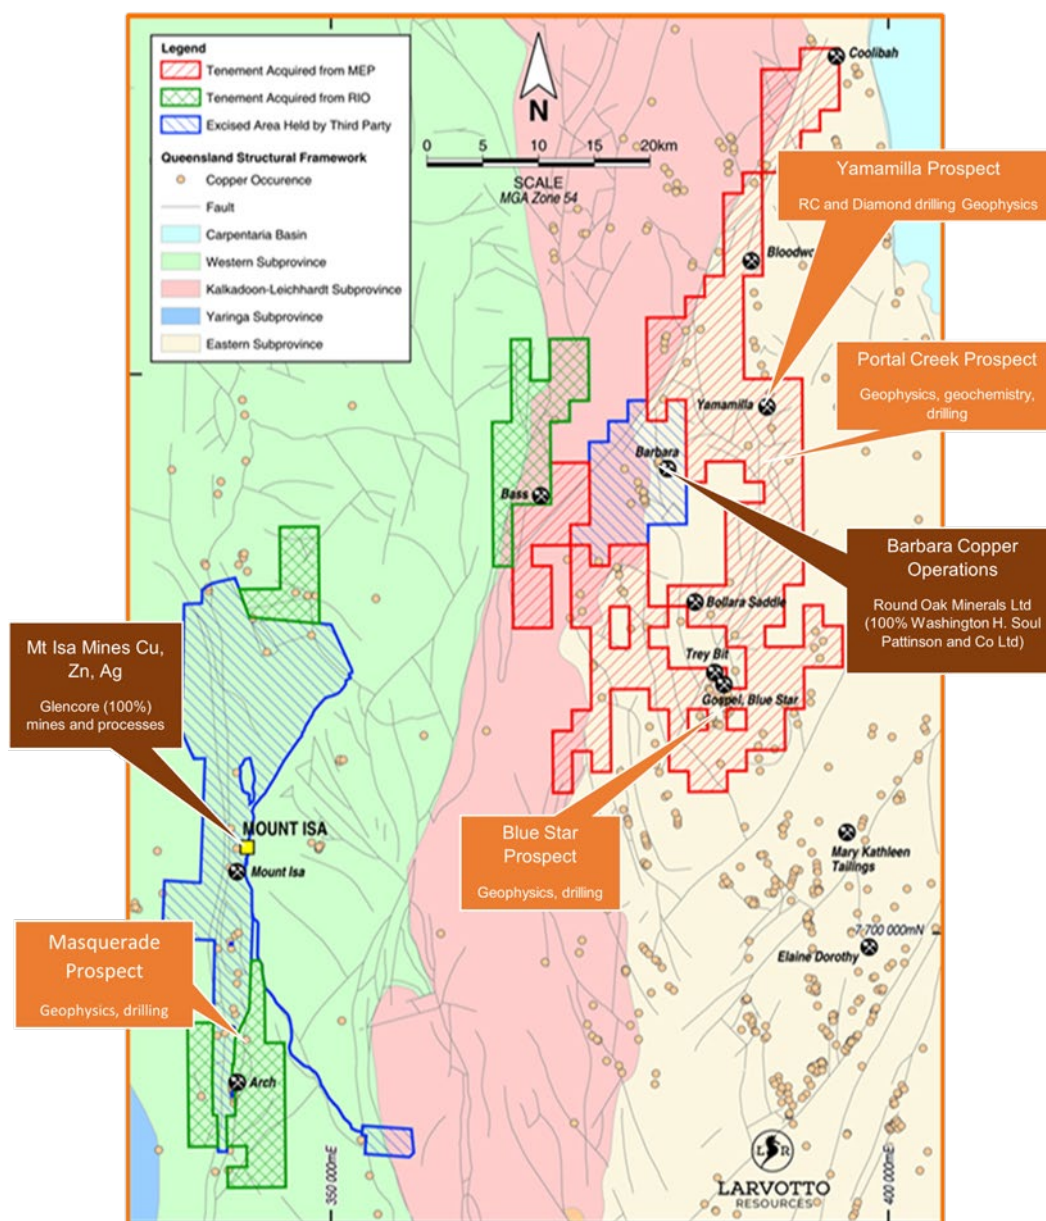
Legend
Tenement Acquired from MEP
Tenement Acquired from RIO
Excised Area Held by Third Party
Queensland Structural Framework
Copper Occurence
Fault
Carpentaria Basin
Western Subprovince
Kalkadoon-Leichhardt Subprovince
Yaringa Subprovince
Eastern Subprovince

N

0 5 10 15 20km
SCALE
MGA Zone 54

Coolibah

Yamamilla Prospect
RC and Diamond drilling Geophysics

Bloodwo

Portal Creek Prospect
Geophysics, geochemistry, drilling

Yamamilla

Barbara

Bass

Barbara Copper Operations
Round Oak Minerals Ltd (100% Washington H. Soul Pattinson and Co Ltd)

Bollara Saddle

Trey Bit

Gospel, Blue Star

Mt Isa Mines Cu, Zn, Ag
Glencore (100%) mines and processes

MOUNT ISA

Mount Isa

Blue Star Prospect
Geophysics, drilling

Mary Kathleen Tailings

7 700 000mN

Elaine Dorothy

Masquerade Prospect
Geophysics, drilling

Arch

350 000mE

400 000mE

LARVOTTO RESOURCES